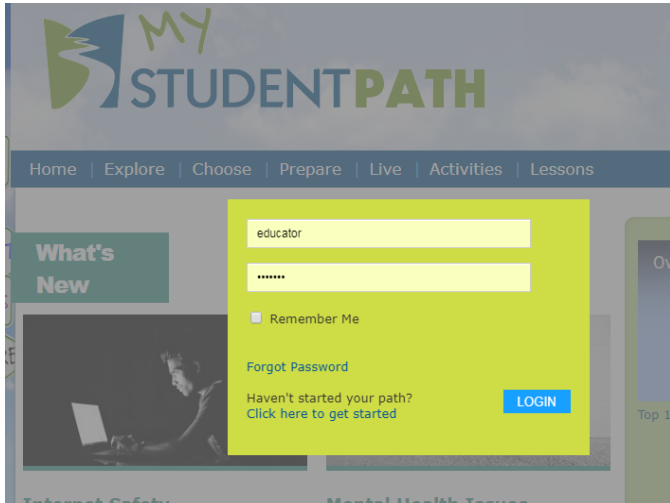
MY STUDENTPATH

Home | Explore | Choose | Prepare | Live | Activities | Lessons

What's New

educator

•••••••

Remember Me

Forgot Password

Haven't started your path?
Click here to get started

LOGIN

Ov

Top 1

Internet Safety

Mental Health Issues